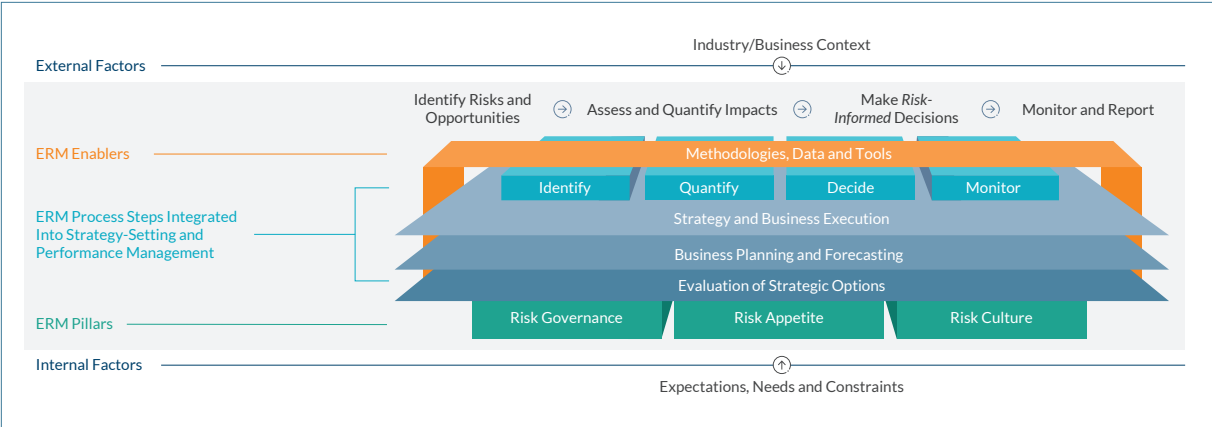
Industry/Business Context

External Factors

Identify Risks and Opportunities

Assess and Quantify Impacts

Make *Risk-Informed* Decisions

Monitor and Report

ERM Enablers

Methodologies, Data and Tools

Identify

Quantify

Decide

Monitor

ERM Process Steps Integrated Into Strategy-Setting and Performance Management

Strategy and Business Execution

Business Planning and Forecasting

Evaluation of Strategic Options

ERM Pillars

Risk Governance

Risk Appetite

Risk Culture

Internal Factors

Expectations, Needs and Constraints